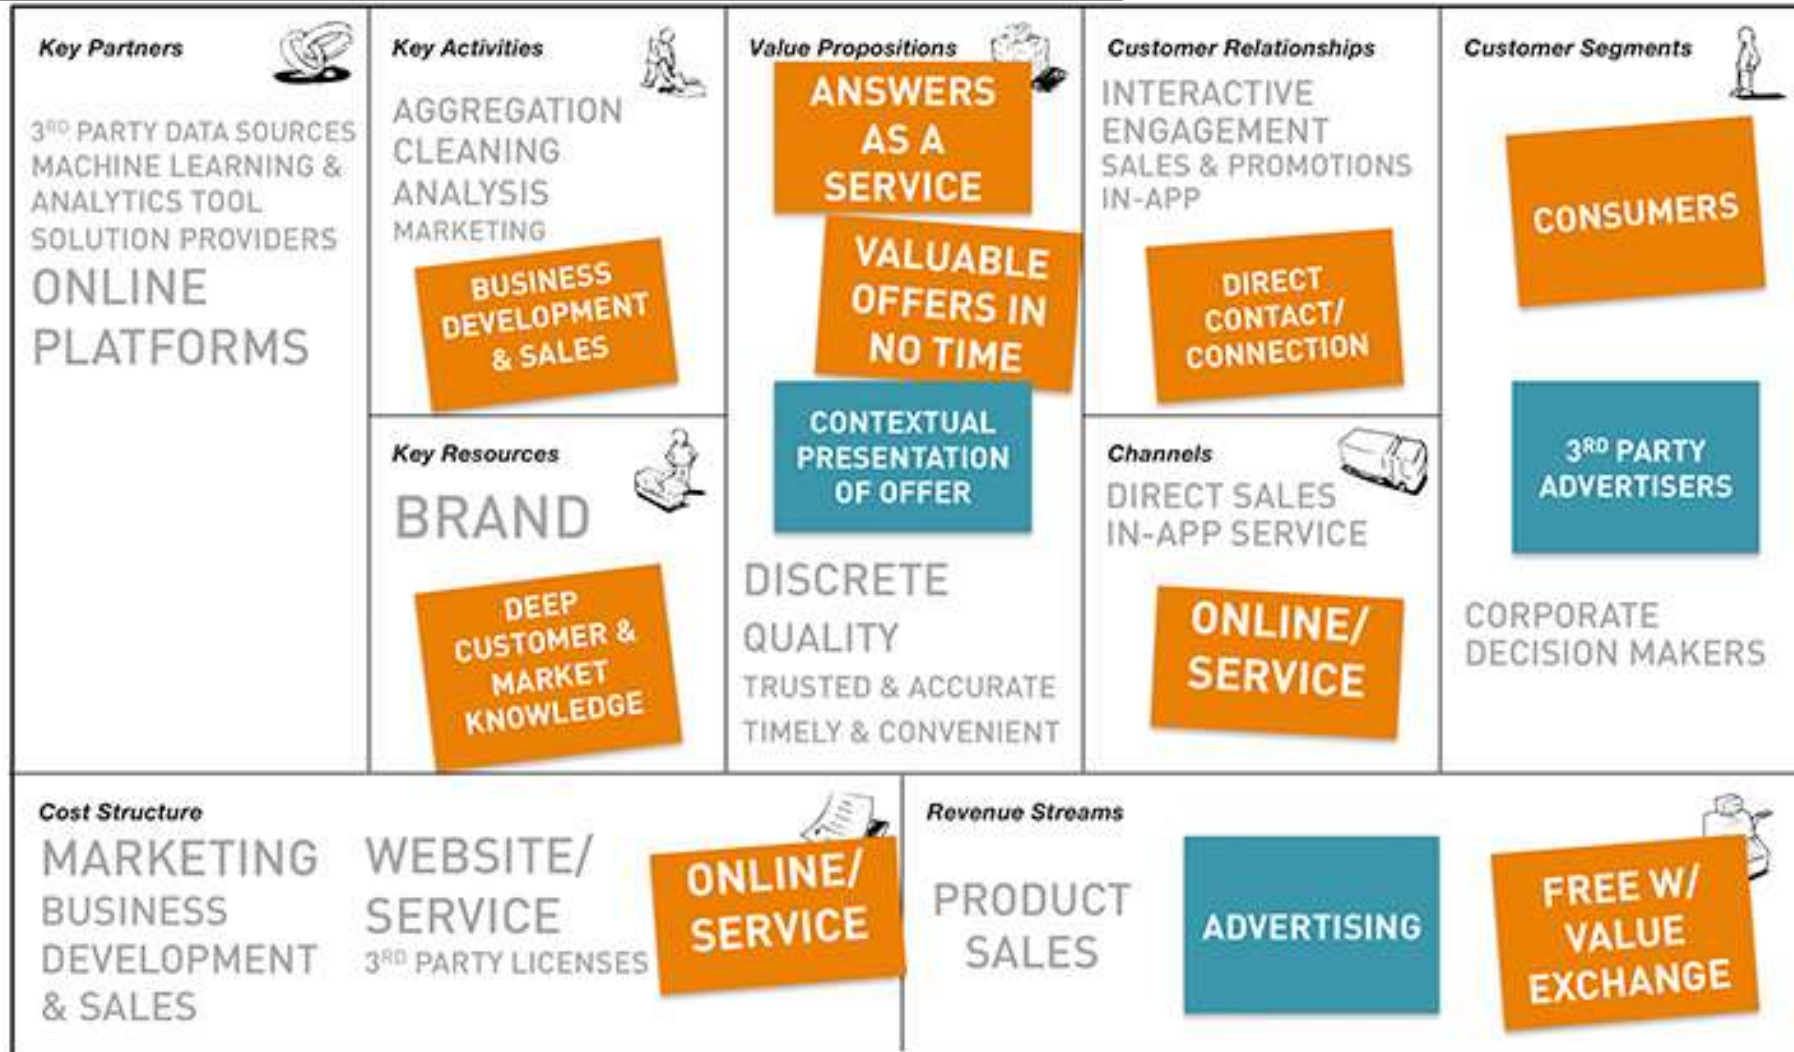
Key Partners

3$^{RD}$ PARTY DATA SOURCES
MACHINE LEARNING & ANALYTICS TOOL SOLUTION PROVIDERS
ONLINE PLATFORMS

Key Activities

AGGREGATION
CLEANING
ANALYSIS
MARKETING

BUSINESS DEVELOPMENT & SALES

Key Resources

BRAND

DEEP CUSTOMER & MARKET KNOWLEDGE

Value Propositions

ANSWERS AS A SERVICE

VALUABLE OFFERS IN NO TIME

CONTEXTUAL PRESENTATION OF OFFER

DISCRETE
QUALITY
TRUSTED & ACCURATE
TIMELY & CONVENIENT

Customer Relationships

INTERACTIVE ENGAGEMENT
SALES & PROMOTIONS IN-APP

DIRECT CONTACT/ CONNECTION

Channels

DIRECT SALES
IN-APP SERVICE

ONLINE/ SERVICE

Customer Segments

CONSUMERS

3$^{RD}$ PARTY ADVERTISERS

CORPORATE DECISION MAKERS

Cost Structure

MARKETING
BUSINESS DEVELOPMENT & SALES

WEBSITE/ SERVICE
3$^{RD}$ PARTY LICENSES

ONLINE/ SERVICE

Revenue Streams

PRODUCT SALES

ADVERTISING

FREE W/ VALUE EXCHANGE